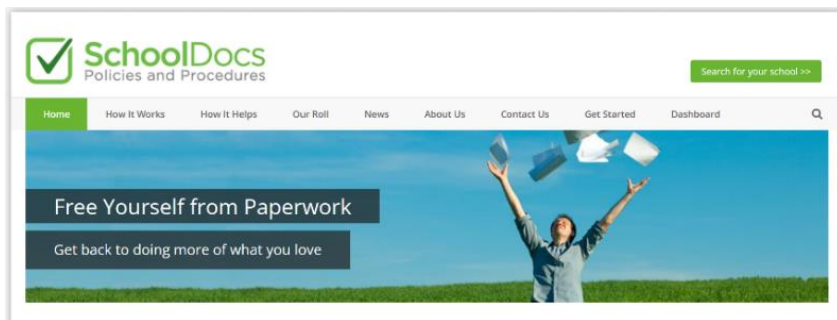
SchoolDocs
Policies and Procedures

Search for your school >>

Home
How It Works
How It Helps
Our Roll
News
About Us
Contact Us
Get Started
Dashboard

Free Yourself from Paperwork

Get back to doing more of what you love